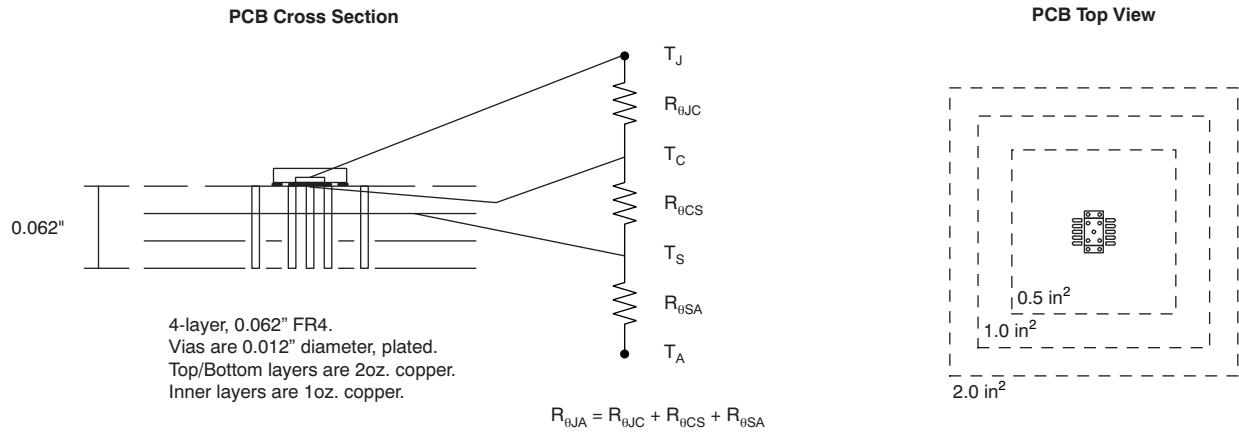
PCB Cross Section

PCB Top View

$T_J$

$R_{\theta JC}$

$T_C$

0.062"

$R_{\theta CS}$

$T_S$

$R_{\theta SA}$

$T_A$

4-layer, 0.062" FR4.
Vias are 0.012" diameter, plated.
Top/Bottom layers are 2oz. copper.
Inner layers are 1oz. copper.

$R_{\theta JA} = R_{\theta JC} + R_{\theta CS} + R_{\theta SA}$

0.5 in$^2$

1.0 in$^2$

2.0 in$^2$